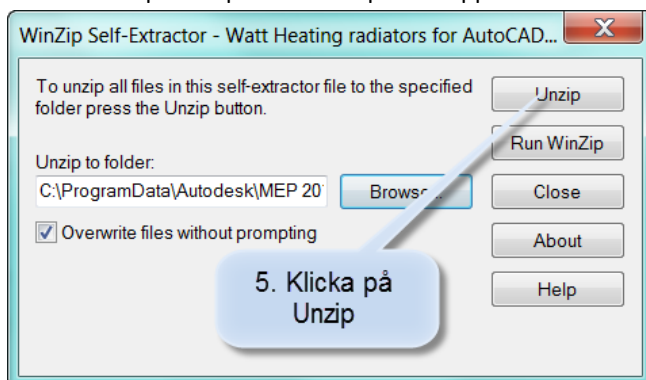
WinZip Self-Extractor - Watt Heating radiators for AutoCAD...

To unzip all files in this self-extractor file to the specified folder press the Unzip button.

Unzip to folder:

C:\ProgramData\Autodesk\MEP 20

Browse...

Overwrite files without prompting

Unzip

Run WinZip

Close

About

Help

5. Klicka på Unzip